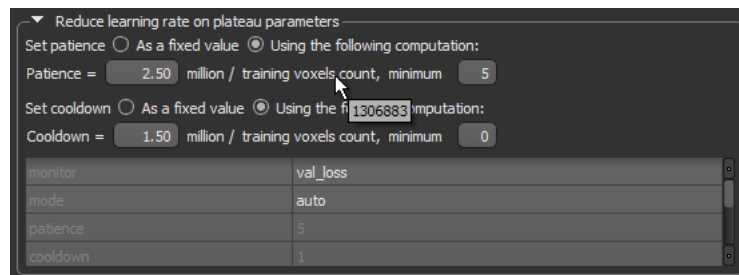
Reduce learning rate on plateau parameters

Set patience ○ As a fixed value ◉ Using the following computation:

Patience = 2.50 million / training voxels count, minimum 5

Set cooldown ○ As a fixed value ◉ Using the f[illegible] 1306883 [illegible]mputation:

Cooldown = 1.50 million / training voxels count, minimum 0

| | |
|---|---|
| monitor | val_loss |
| mode | auto |
| patience | 5 |
| cooldown | 1 |